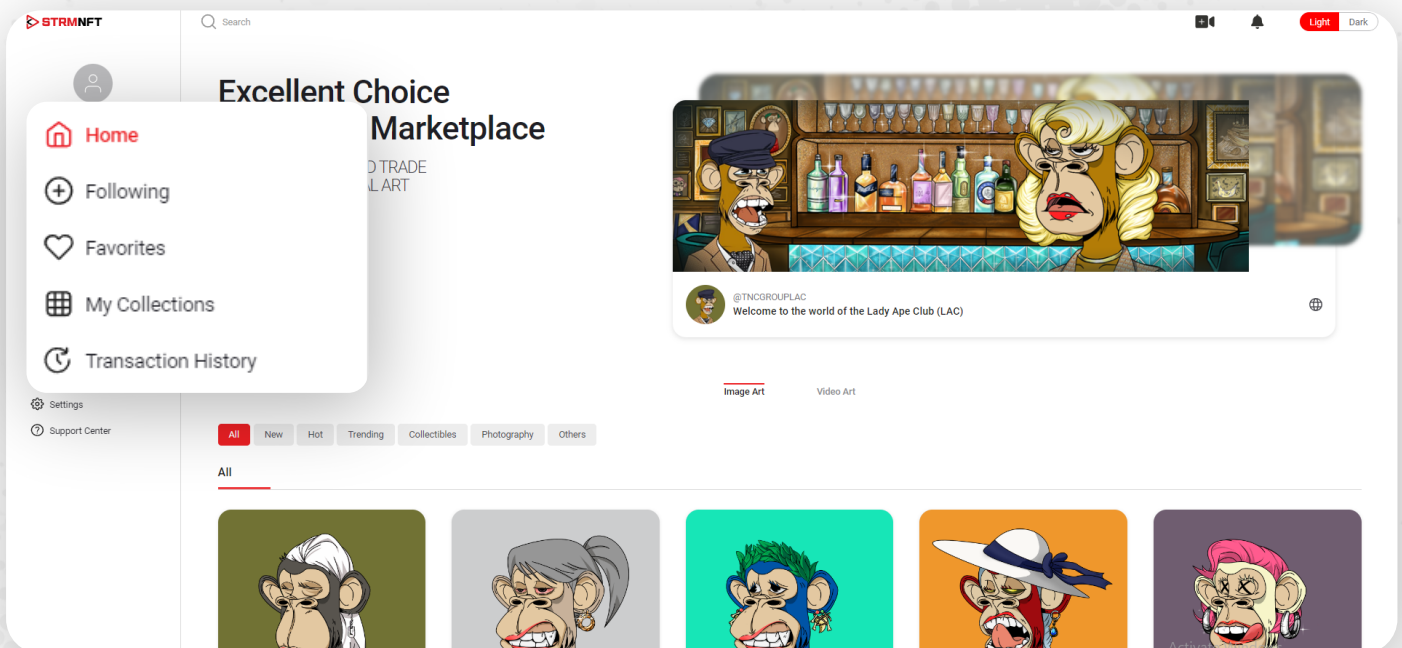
STRMNFT

Search

Light Dark

Home
Following
Favorites
My Collections
Transaction History

Excellent Choice
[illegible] Marketplace
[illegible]D TRADE
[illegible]AL ART

@TNCGROUPLAC
Welcome to the world of the Lady Ape Club (LAC)

Settings
Support Center

Image Art
Video Art

All
New
Hot
Trending
Collectibles
Photography
Others

All

Activ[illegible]